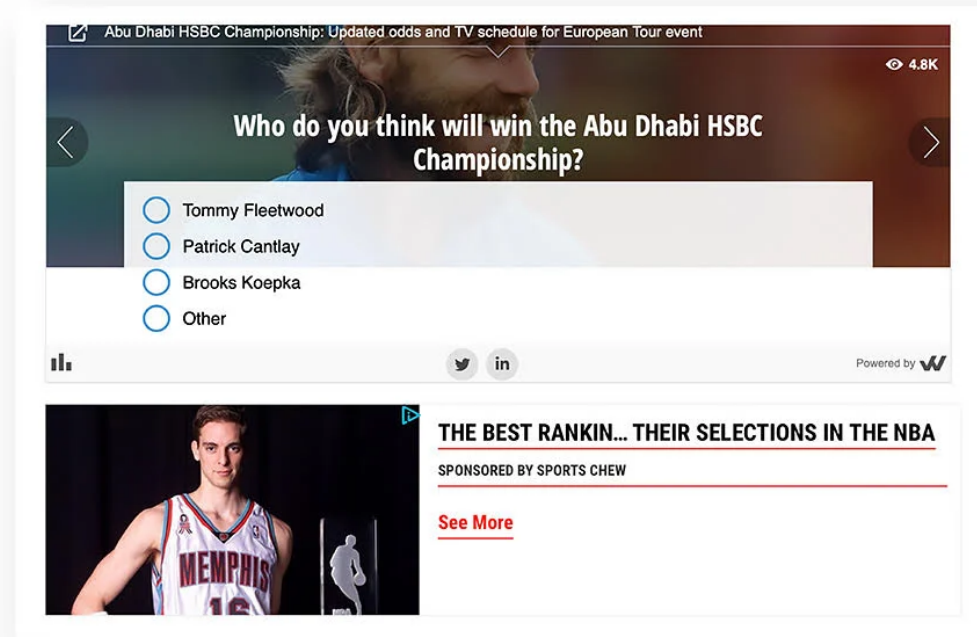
Abu Dhabi HSBC Championship: Updated odds and TV schedule for European Tour event

4.8K

Who do you think will win the Abu Dhabi HSBC Championship?

Tommy Fleetwood
Patrick Cantlay
Brooks Koepka
Other

in

Powered by

MEMPHIS
16

THE BEST RANKIN... THEIR SELECTIONS IN THE NBA

SPONSORED BY SPORTS CHEW

See More